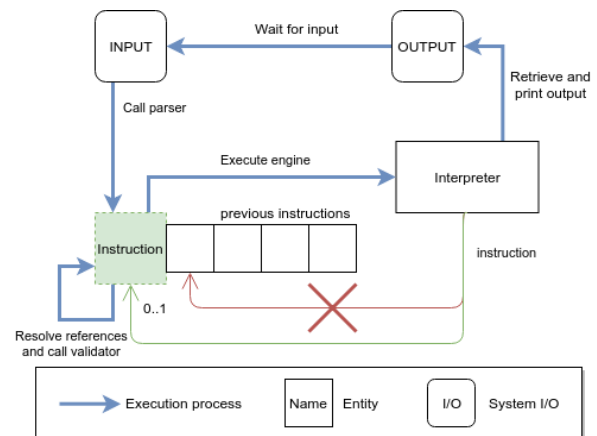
Wait for input

INPUT

OUTPUT

Retrieve and print output

Call parser

Execute engine

Interpreter

previous instructions

Instruction

instruction

0..1

Resolve references and call validator

Execution process

Name

Entity

I/O

System I/O